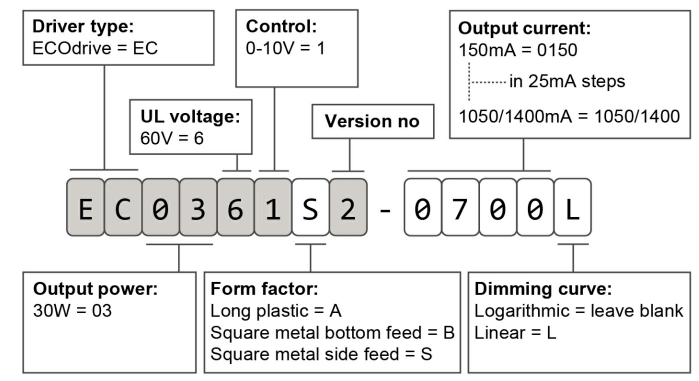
**Driver type:**
ECOdrive = EC

**Control:**
0-10V = 1

**Output current:**
150mA = 0150
in 25mA steps
1050/1400mA = 1050/1400

**UL voltage:**
60V = 6

**Version no**

E C 0 3 6 1 S 2 - 0 7 0 0 L

**Output power:**
30W = 03

**Form factor:**
Long plastic = A
Square metal bottom feed = B
Square metal side feed = S

**Dimming curve:**
Logarithmic = leave blank
Linear = L